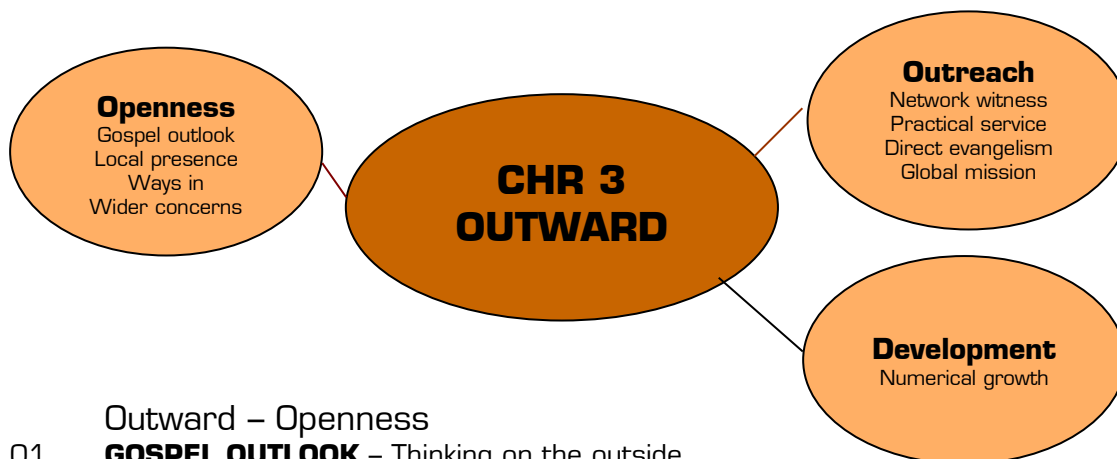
**Openness**
Gospel outlook
Local presence
Ways in
Wider concerns

**CHR 3 OUTWARD**

**Outreach**
Network witness
Practical service
Direct evangelism
Global mission

**Development**
Numerical growth

Outward – Openness

01 **GOSPEL OUTLOOK** – Thinking on the outside